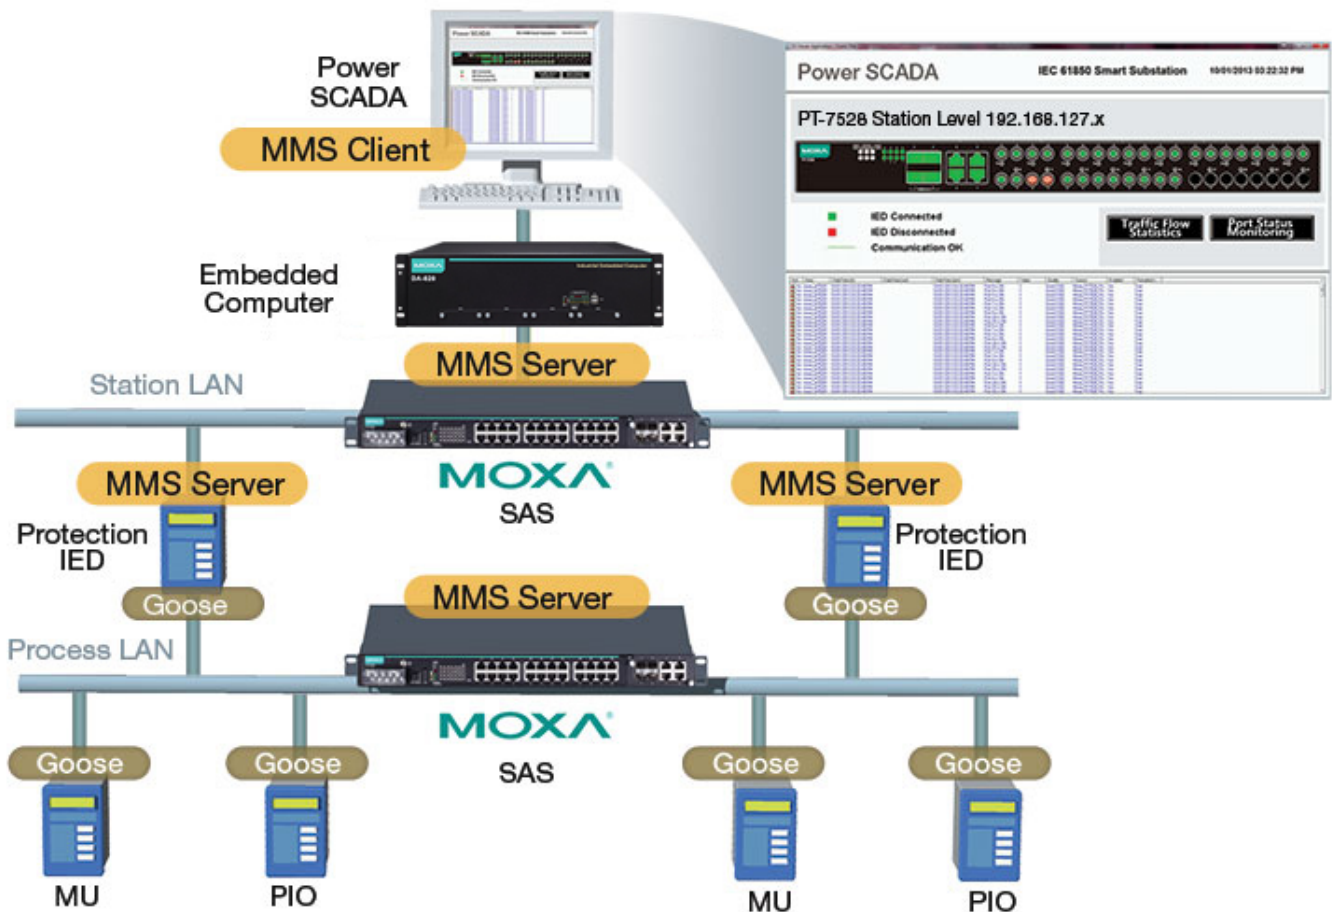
Power SCADA

MMS Client

Power SCADA
IEC 61850 Smart Substation
10/01/2013 03:22:32 PM

PT-7528 Station Level 192.168.127.x

MOXA

IED Connected
IED Disconnected
Communication OK

Traffic Flow Statistics

Port Status Monitoring

Embedded Computer

MOXA
DA-820
Industrial Embedded Computer

MMS Server

Station LAN

MOXA
SAS

MMS Server
Protection IED
Goose

MMS Server
Protection IED
Goose

MMS Server

Process LAN

MOXA
SAS

Goose
MU

Goose
PIO

Goose
MU

Goose
PIO